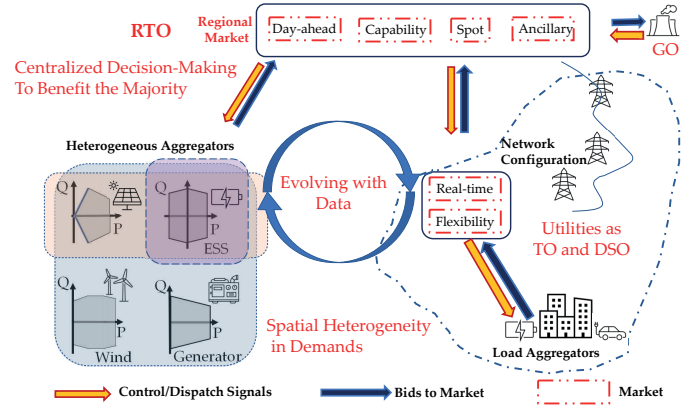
RTO

Regional Market

Day-ahead

Capability

Spot

Ancillary

GO

Centralized Decision-Making To Benefit the Majority

Heterogeneous Aggregators

Q

P

Q

P

ESS

Q

P

Wind

Q

P

Generator

Evolving with Data

Network Configuration

Real-time

Flexibility

Utilities as TO and DSO

Spatial Heterogeneity in Demands

Load Aggregators

Control/Dispatch Signals

Bids to Market

Market